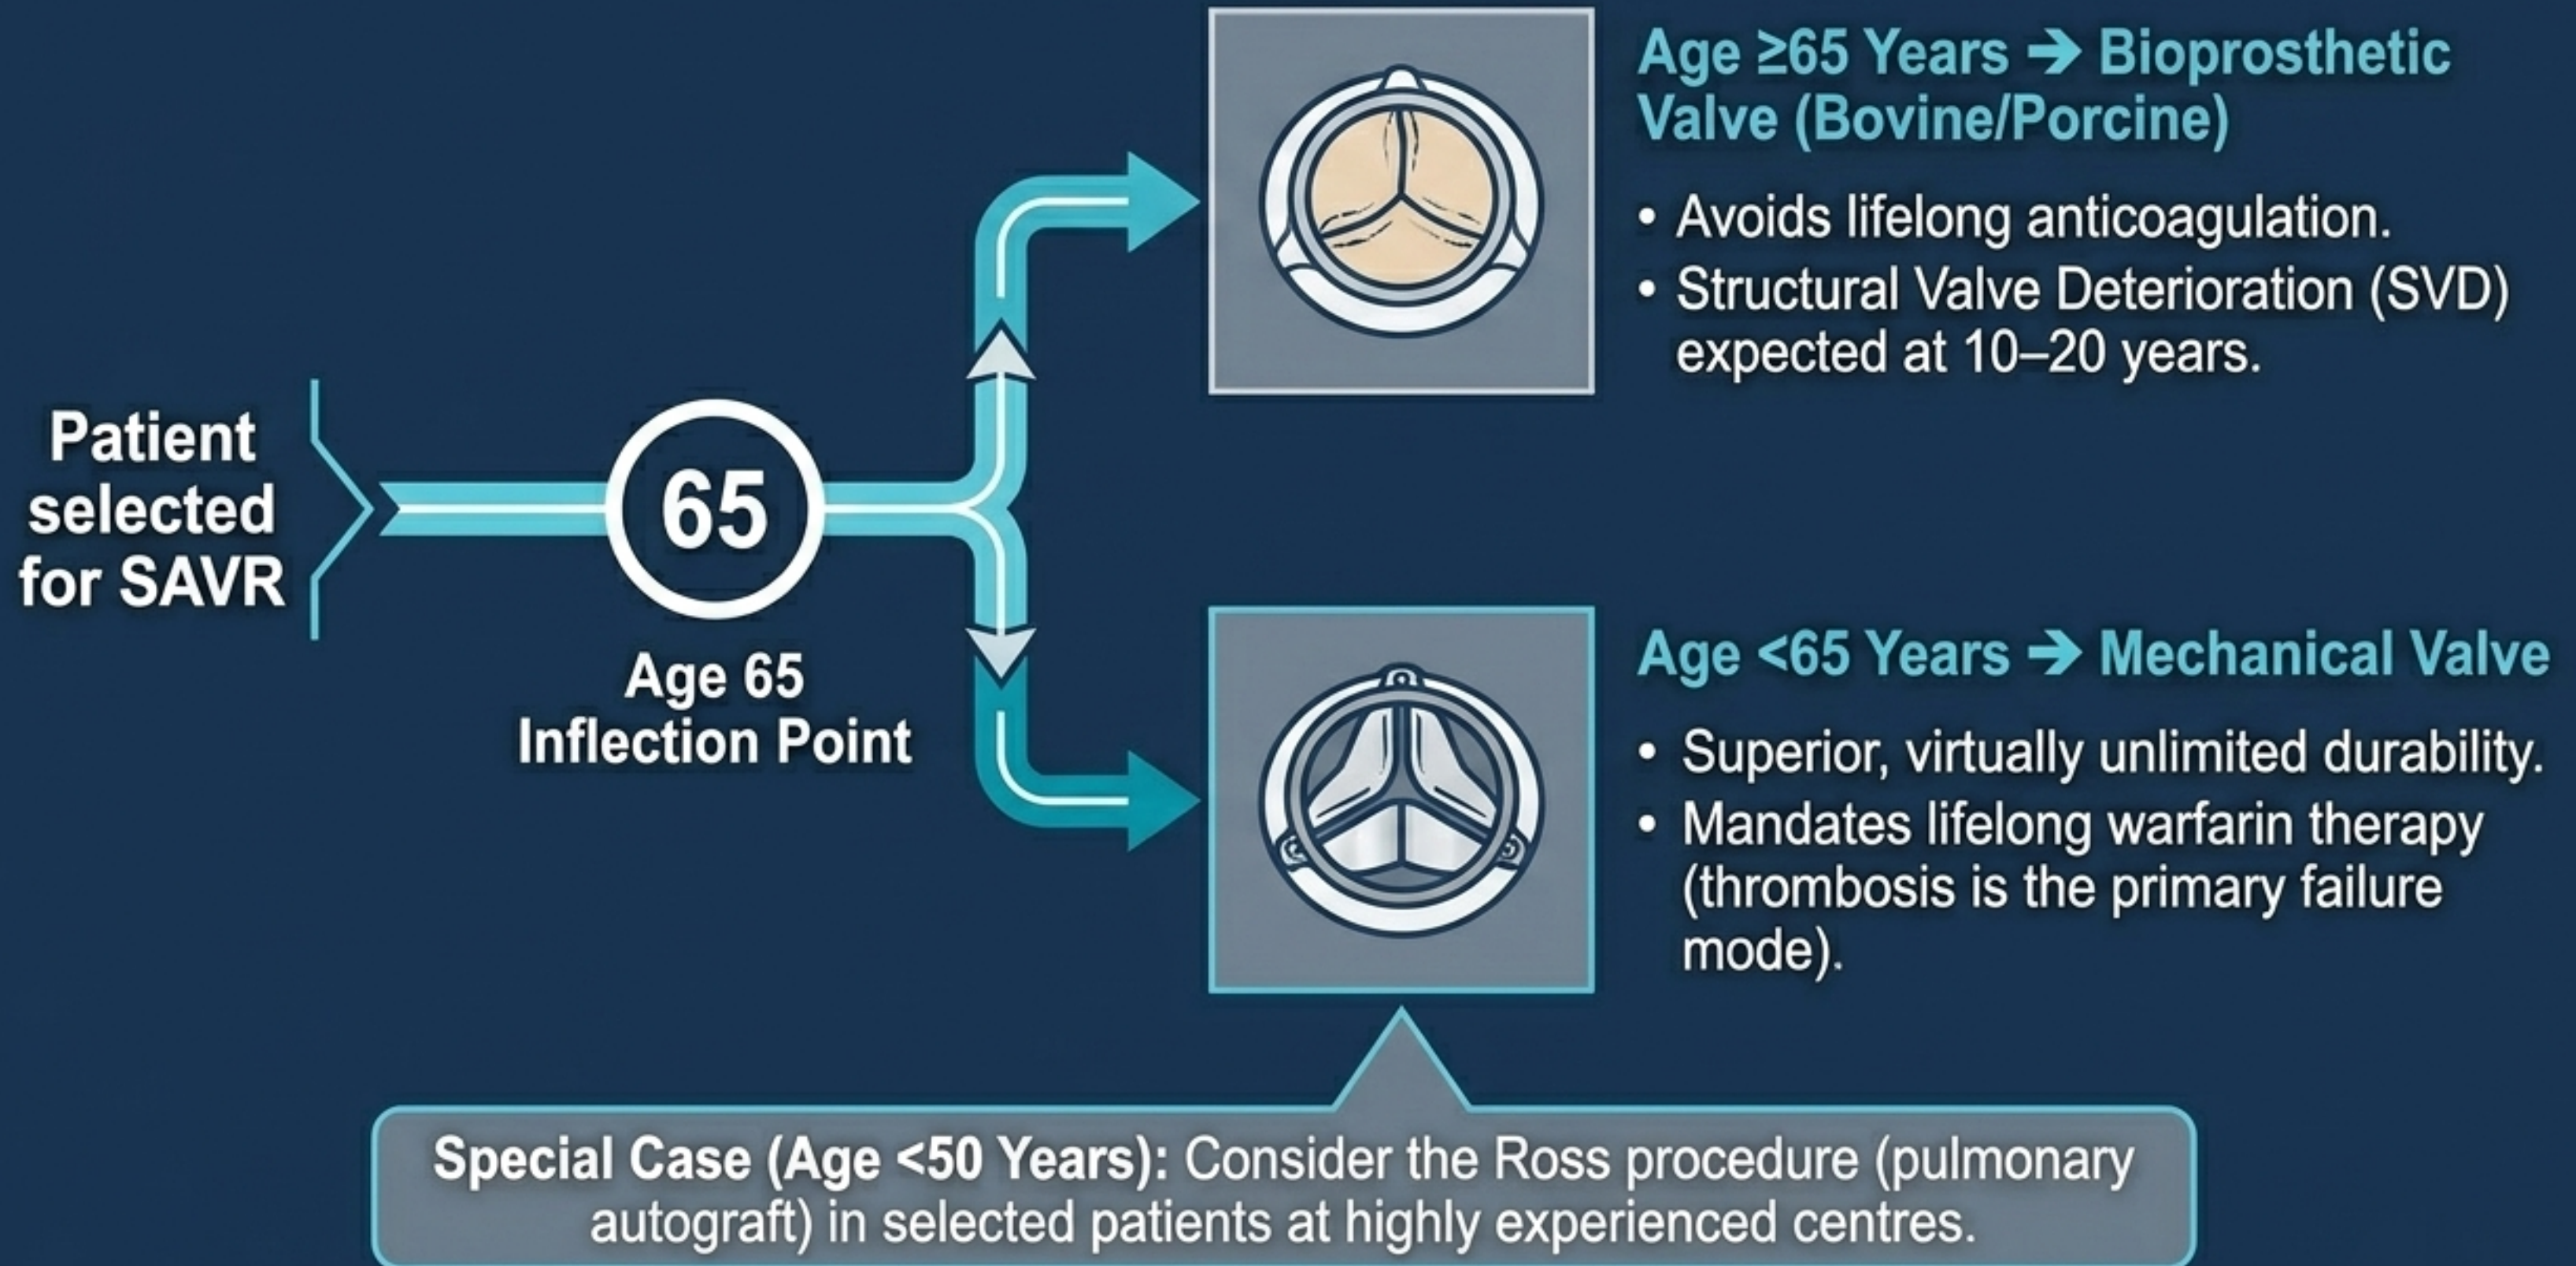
Patient selected for SAVR

65

Age 65 Inflection Point

Age ≥65 Years → Bioprosthetic Valve (Bovine/Porcine)

• Avoids lifelong anticoagulation.
• Structural Valve Deterioration (SVD) expected at 10–20 years.

Age <65 Years → Mechanical Valve

• Superior, virtually unlimited durability.
• Mandates lifelong warfarin therapy (thrombosis is the primary failure mode).

**Special Case (Age <50 Years):** Consider the Ross procedure (pulmonary autograft) in selected patients at highly experienced centres.